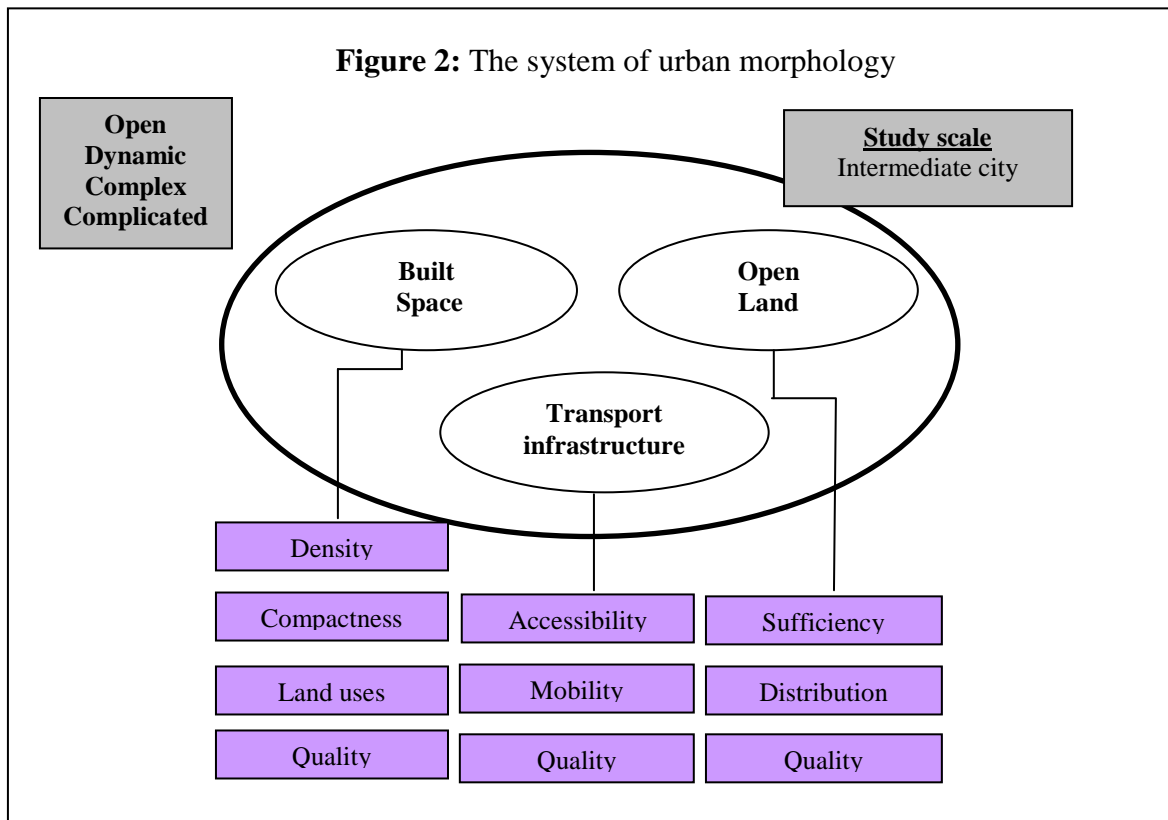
**Figure 2:** The system of urban morphology

**Open Dynamic Complex Complicated**

**Study scale**
Intermediate city

**Built Space**

**Open Land**

**Transport infrastructure**

Density

Compactness

Land uses

Quality

Accessibility

Mobility

Quality

Sufficiency

Distribution

Quality